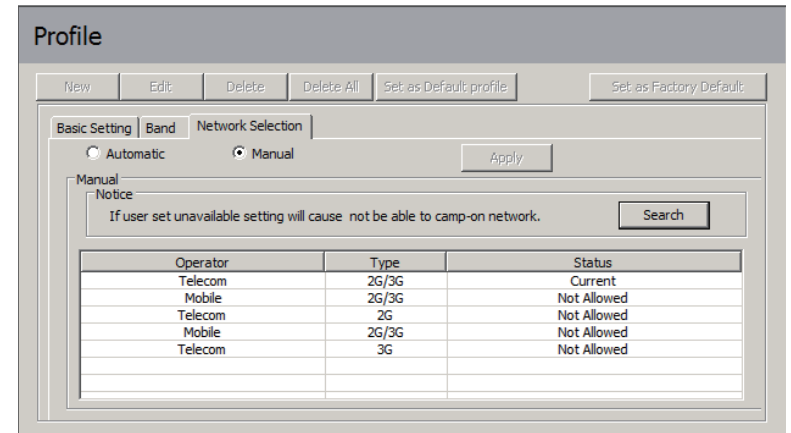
Profile

New Edit Delete Delete All Set as Default profile Set as Factory Default

Basic Setting Band Network Selection

Automatic Manual Apply

Manual

Notice

If user set unavailable setting will cause not be able to camp-on network.

Search

| Operator | Type | Status |
|---|---|---|
| Telecom | 2G/3G | Current |
| Mobile | 2G/3G | Not Allowed |
| Telecom | 2G | Not Allowed |
| Mobile | 2G/3G | Not Allowed |
| Telecom | 3G | Not Allowed |